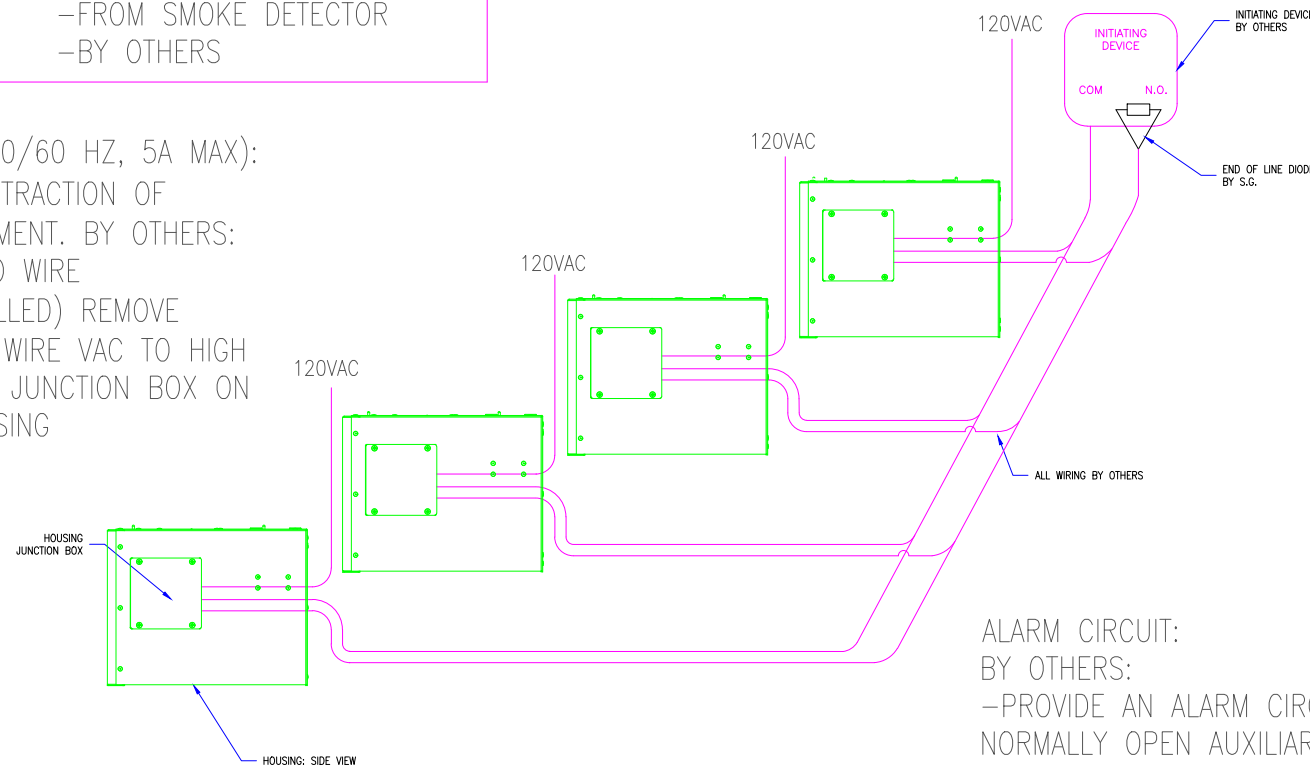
-FROM SMOKE DETECTOR
-BY OTHERS

0/60 HZ, 5A MAX):
TRACTION OF
MENT. BY OTHERS:
) WIRE
LLED) REMOVE
WIRE VAC TO HIGH
JUNCTION BOX ON
SING

120VAC

INITIATING DEVICE

INITIATING DEVIC
BY OTHERS

COM

N.O.

END OF LINE DIOD
BY S.G.

120VAC

120VAC

120VAC

ALL WIRING BY OTHERS

HOUSING
JUNCTION BOX

HOUSING: SIDE VIEW

ALARM CIRCUIT:
BY OTHERS:
-PROVIDE AN ALARM CIR
NORMALLY OPEN AUXILIAR